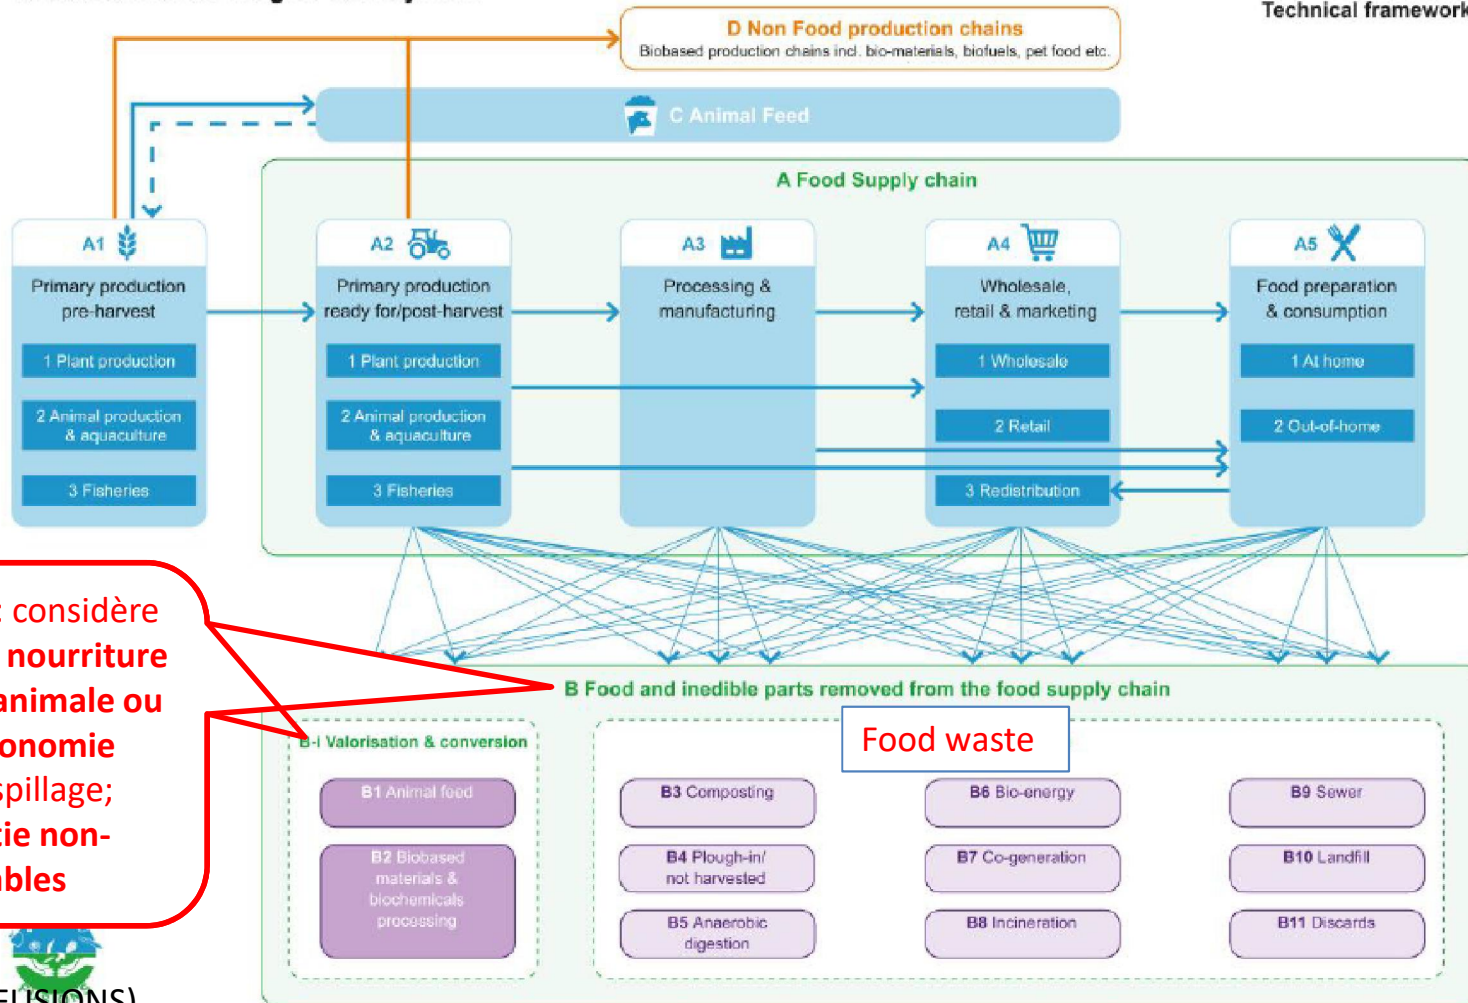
Technical framework

D Non Food production chains
Biobased production chains incl. bio-materials, biofuels, pet food etc.

C Animal Feed

A Food Supply chain

A1
Primary production pre-harvest
1 Plant production
2 Animal production & aquaculture
3 Fisheries

A2
Primary production ready for/post-harvest
1 Plant production
2 Animal production & aquaculture
3 Fisheries

A3
Processing & manufacturing

A4
Wholesale, retail & marketing
1 Wholesale
2 Retail
3 Redistribution

A5
Food preparation & consumption
1 At home
2 Out-of-home

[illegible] considère
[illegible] nourriture
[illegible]animale ou
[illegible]onomie
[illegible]spillage;
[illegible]tie non-
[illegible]bles

B Food and inedible parts removed from the food supply chain

B-I Valorisation & conversion
B1 Animal feed
B2 Biobased materials & biochemicals processing

Food waste

B3 Composting
B4 Plough-in/ not harvested
B5 Anaerobic digestion
B6 Bio-energy
B7 Co-generation
B8 Incineration
B9 Sewer
B10 Landfill
B11 Discards

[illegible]FUSIONS)